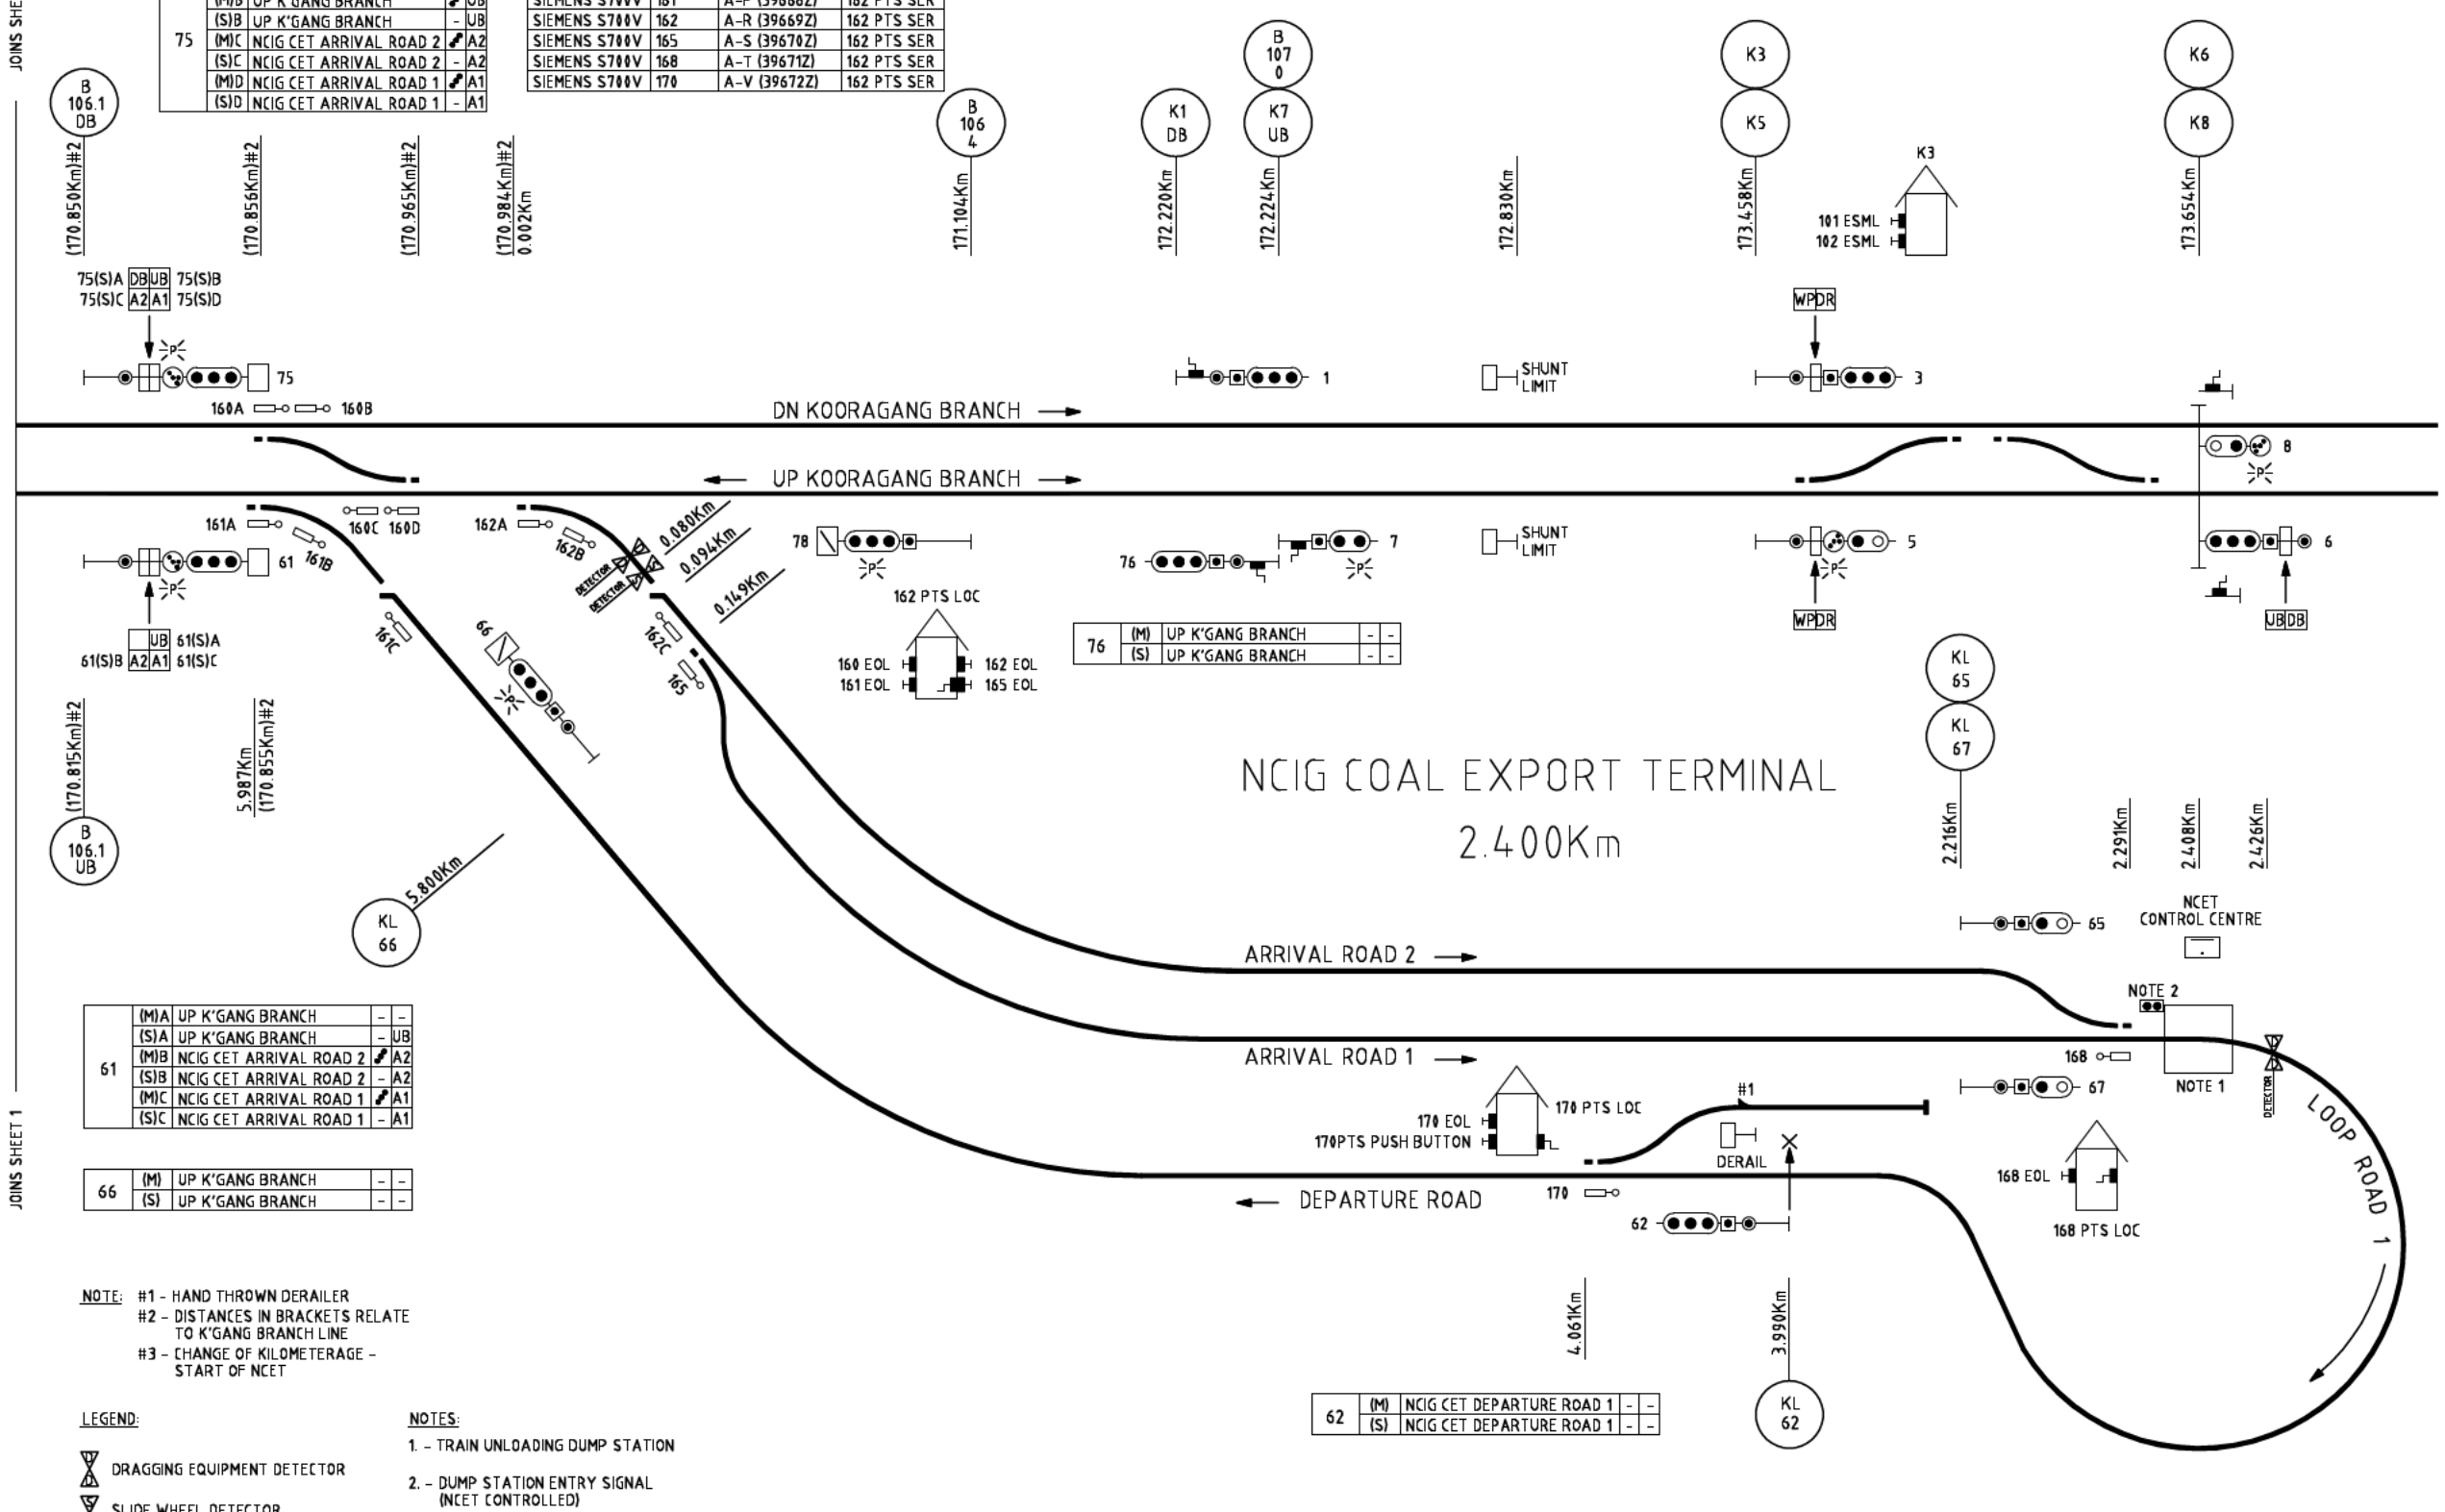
JOINS SHE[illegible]

| 75 | (M)B | UP K'GANG BRANCH | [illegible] | UB |
|---|---|---|---|---|
| | (S)B | UP K'GANG BRANCH | - | UB |
| | (M)C | NCIG CET ARRIVAL ROAD 2 | | A2 |
| | (S)C | NCIG CET ARRIVAL ROAD 2 | - | A2 |
| | (M)D | NCIG CET ARRIVAL ROAD 1 | | A1 |
| | (S)D | NCIG CET ARRIVAL ROAD 1 | - | A1 |

| SIEMENS S700V | 161 | A-P (39668Z) | 162 PTS SER |
|---|---|---|---|
| SIEMENS S700V | 162 | A-R (39669Z) | 162 PTS SER |
| SIEMENS S700V | 165 | A-S (39670Z) | 162 PTS SER |
| SIEMENS S700V | 168 | A-T (39671Z) | 162 PTS SER |
| SIEMENS S700V | 170 | A-V (39672Z) | 162 PTS SER |

B 106.1 DB
B 107 0
B 106 4
K1 DB
K7 UB
K3
K5
K6
K8

(170.850Km)#2
(170.856Km)#2
(170.965Km)#2
(170.984Km)#2
0.002Km
171.104Km
172.220Km
172.224Km
172.830Km
173.458Km
173.654Km

K3
101 ESML
102 ESML

75(S)A DB UB 75(S)B
75(S)C A2 A1 75(S)D

75
160A 160B
1
SHUNT LIMIT
WP DR
3
DN KOORAGANG BRANCH
UP KOORAGANG BRANCH
8
161A
160C 160D
162A
162B
0.080Km
0.094Km
0.149Km
DETECTOR
DETECTOR
78
76
7
SHUNT LIMIT
5
6
61
161B
161C
66
162C
165
162 PTS LOC
160 EOL
161 EOL
162 EOL
165 EOL
WP DR
UB DB

UB 61(S)A
61(S)B A2 A1 61(S)C

| 76 | (M) | UP K'GANG BRANCH | - | - |
|---|---|---|---|---|
| | (S) | UP K'GANG BRANCH | - | - |

KL 65
KL 67

(170.815Km)#2
5.987Km
(170.855Km)#2

NCIG COAL EXPORT TERMINAL
2.400Km

B 106.1 UB
5.800Km
KL 66

2.216Km
2.291Km
2.408Km
2.426Km

65
NCET CONTROL CENTRE
ARRIVAL ROAD 2
NOTE 2
ARRIVAL ROAD 1
168
NOTE 1
67
DETECTOR
LOOP ROAD 1
#1
170 PTS LOC
170 EOL
170PTS PUSH BUTTON
DERAIL
168 EOL
168 PTS LOC
DEPARTURE ROAD
170
62

| 61 | (M)A | UP K'GANG BRANCH | - | - |
|---|---|---|---|---|
| | (S)A | UP K'GANG BRANCH | - | UB |
| | (M)B | NCIG CET ARRIVAL ROAD 2 | | A2 |
| | (S)B | NCIG CET ARRIVAL ROAD 2 | - | A2 |
| | (M)C | NCIG CET ARRIVAL ROAD 1 | | A1 |
| | (S)C | NCIG CET ARRIVAL ROAD 1 | - | A1 |

| 66 | (M) | UP K'GANG BRANCH | - | - |
|---|---|---|---|---|
| | (S) | UP K'GANG BRANCH | - | - |

JOINS SHEET 1

NOTE: #1 - HAND THROWN DERAILER
#2 - DISTANCES IN BRACKETS RELATE TO K'GANG BRANCH LINE
#3 - CHANGE OF KILOMETERAGE - START OF NCET

4.061Km
3.990Km

| 62 | (M) | NCIG CET DEPARTURE ROAD 1 | - | - |
|---|---|---|---|---|
| | (S) | NCIG CET DEPARTURE ROAD 1 | - | - |

KL 62

LEGEND:
DRAGGING EQUIPMENT DETECTOR
SLIDE WHEEL DETECTOR

NOTES:
1. - TRAIN UNLOADING DUMP STATION
2. - DUMP STATION ENTRY SIGNAL (NCET CONTROLLED)